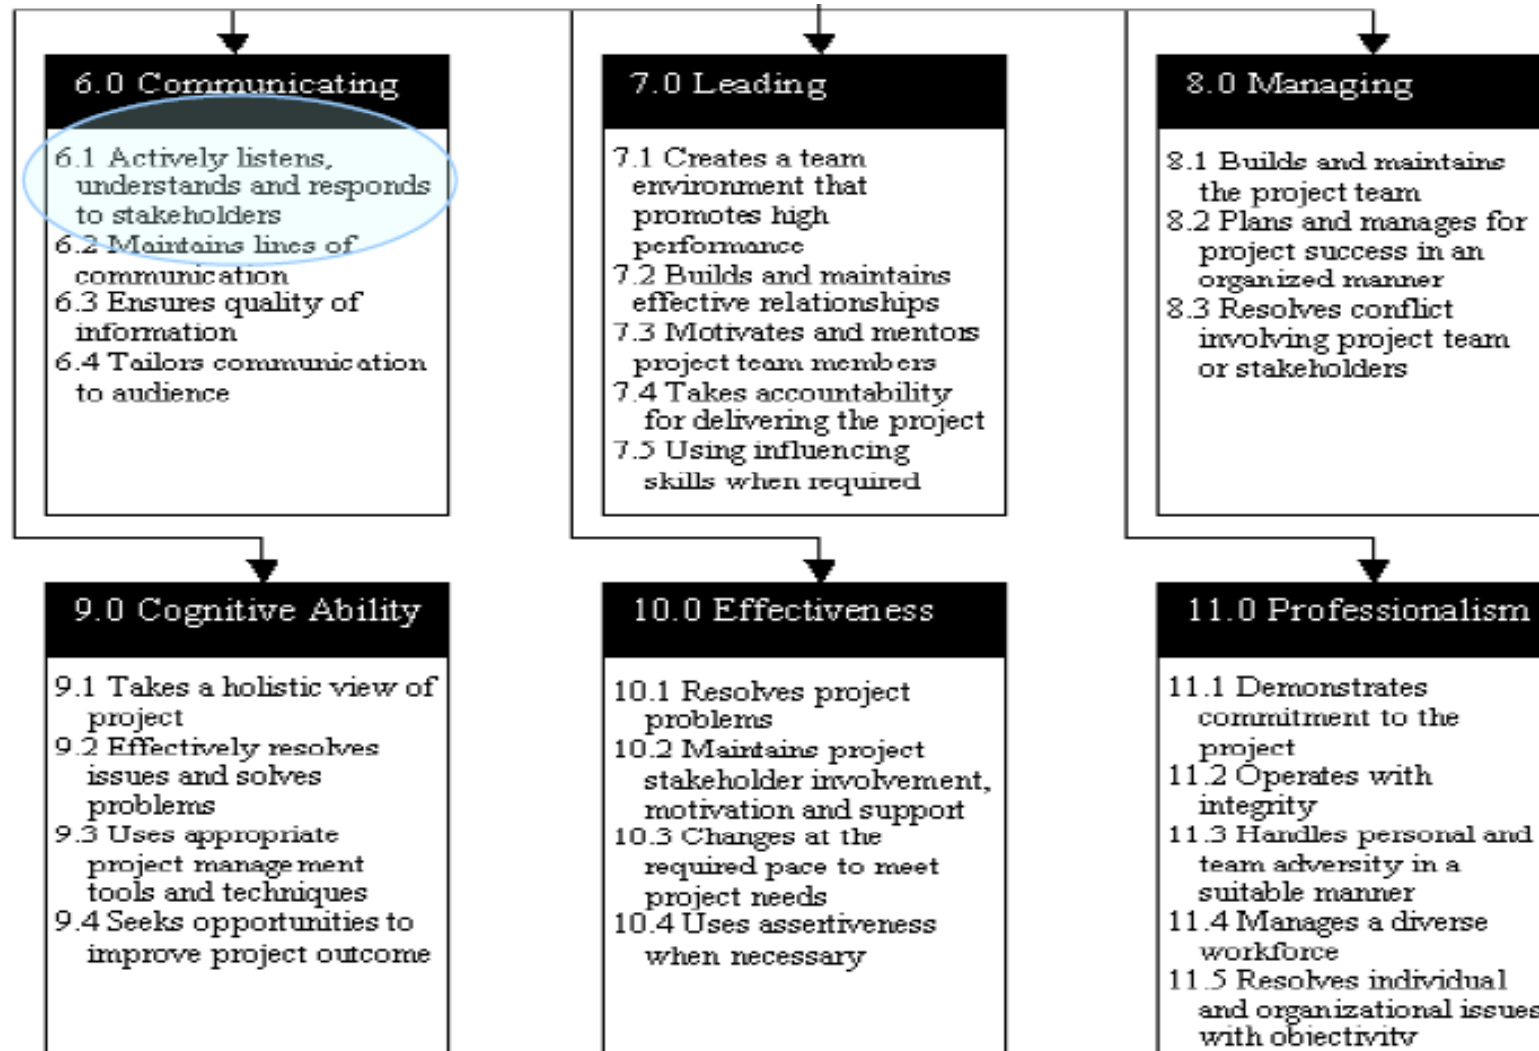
6.0 Communicating

6.1 Actively listens, understands and responds to stakeholders
6.2 Maintains lines of communication
6.3 Ensures quality of information
6.4 Tailors communication to audience

7.0 Leading

7.1 Creates a team environment that promotes high performance
7.2 Builds and maintains effective relationships
7.3 Motivates and mentors project team members
7.4 Takes accountability for delivering the project
7.5 Using influencing skills when required

8.0 Managing

8.1 Builds and maintains the project team
8.2 Plans and manages for project success in an organized manner
8.3 Resolves conflict involving project team or stakeholders

9.0 Cognitive Ability

9.1 Takes a holistic view of project
9.2 Effectively resolves issues and solves problems
9.3 Uses appropriate project management tools and techniques
9.4 Seeks opportunities to improve project outcome

10.0 Effectiveness

10.1 Resolves project problems
10.2 Maintains project stakeholder involvement, motivation and support
10.3 Changes at the required pace to meet project needs
10.4 Uses assertiveness when necessary

11.0 Professionalism

11.1 Demonstrates commitment to the project
11.2 Operates with integrity
11.3 Handles personal and team adversity in a suitable manner
11.4 Manages a diverse workforce
11.5 Resolves individual and organizational issues with objectivity